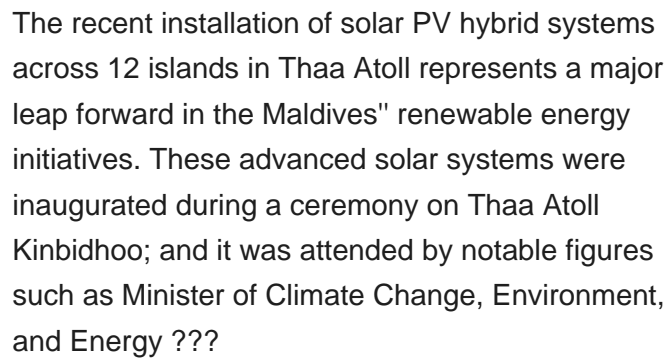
The recent installation of solar PV hybrid systems across 12 islands in Thaa Atoll represents a major leap forward in the Maldives'' renewable energy initiatives. These advanced solar systems were inaugurated during a ceremony on Thaa Atoll Kinbidhoo; and it was attended by notable figures such as Minister of Climate Change, Environment, and Energy ???